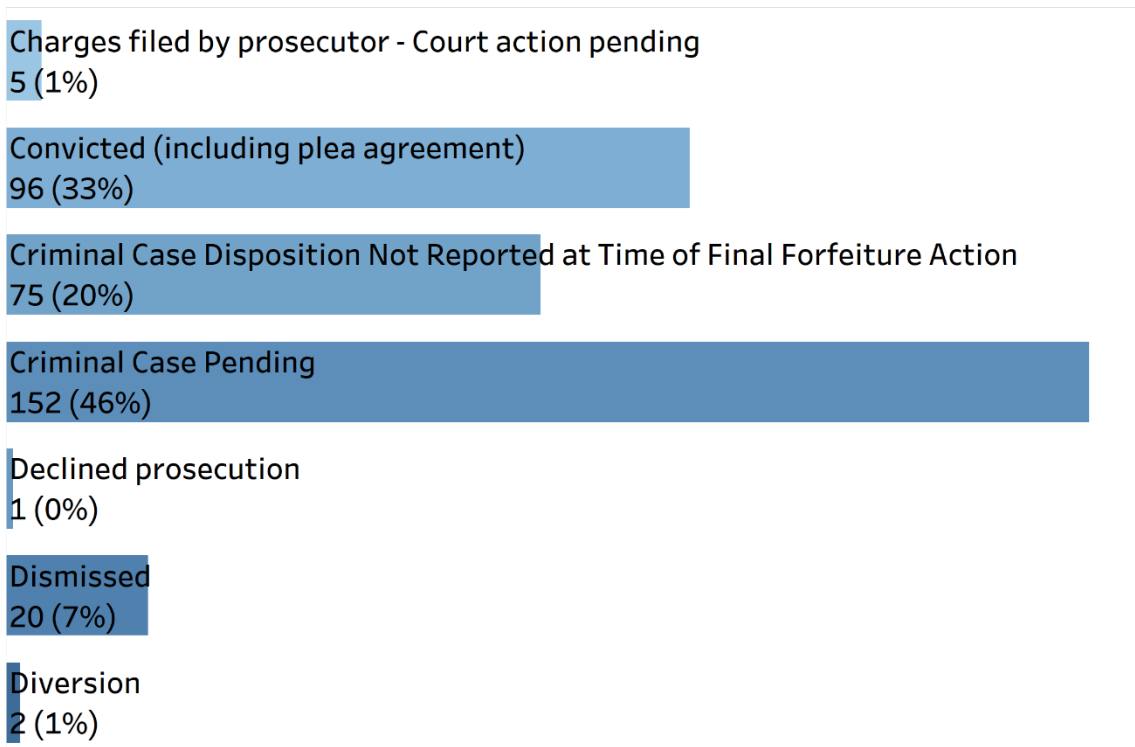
Charges filed by prosecutor - Court action pending
5 (1%)

Convicted (including plea agreement)
96 (33%)

Criminal Case Disposition Not Reported at Time of Final Forfeiture Action
75 (20%)

Criminal Case Pending
152 (46%)

Declined prosecution
1 (0%)

Dismissed
20 (7%)

Diversion
2 (1%)